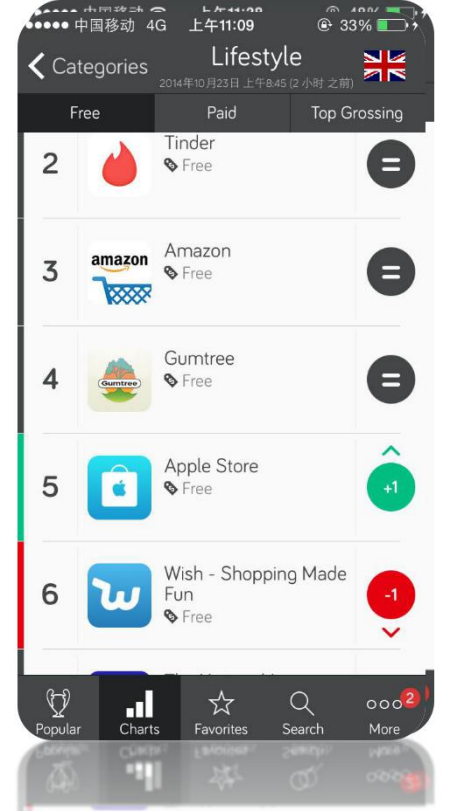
●●●●● 中国移动 4G 上午11:09 33%

Categories

Lifestyle

2014年10月23日 上午8:45 (2 小时 之前)

Free

Paid

Top Grossing

2

Tinder

Free

=

3

amazon

Amazon

Free

=

4

Gumtree

Gumtree

Free

=

5

Apple Store

Free

+1

6

Wish - Shopping Made Fun

Free

-1

Popular

Charts

Favorites

Search

2

More